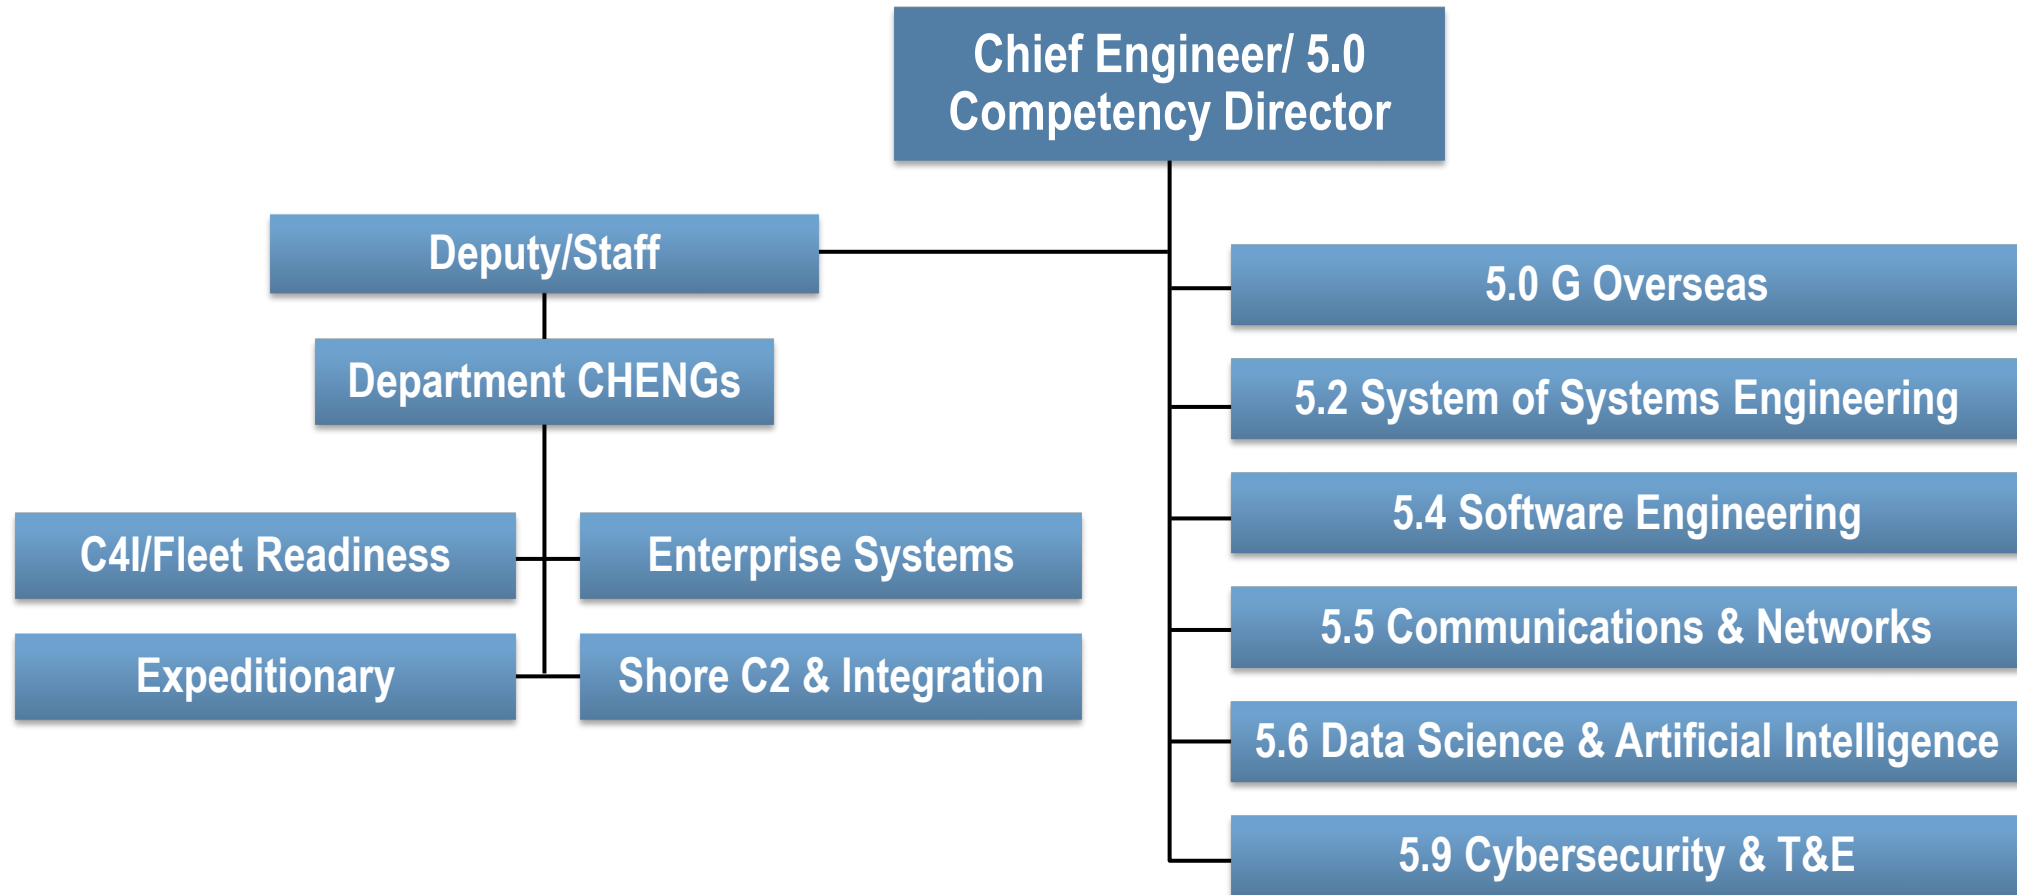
Chief Engineer/ 5.0
Competency Director

Deputy/Staff

Department CHENGs

C4I/Fleet Readiness

Enterprise Systems

Expeditionary

Shore C2 & Integration

5.0 G Overseas

5.2 System of Systems Engineering

5.4 Software Engineering

5.5 Communications & Networks

5.6 Data Science & Artificial Intelligence

5.9 Cybersecurity & T&E